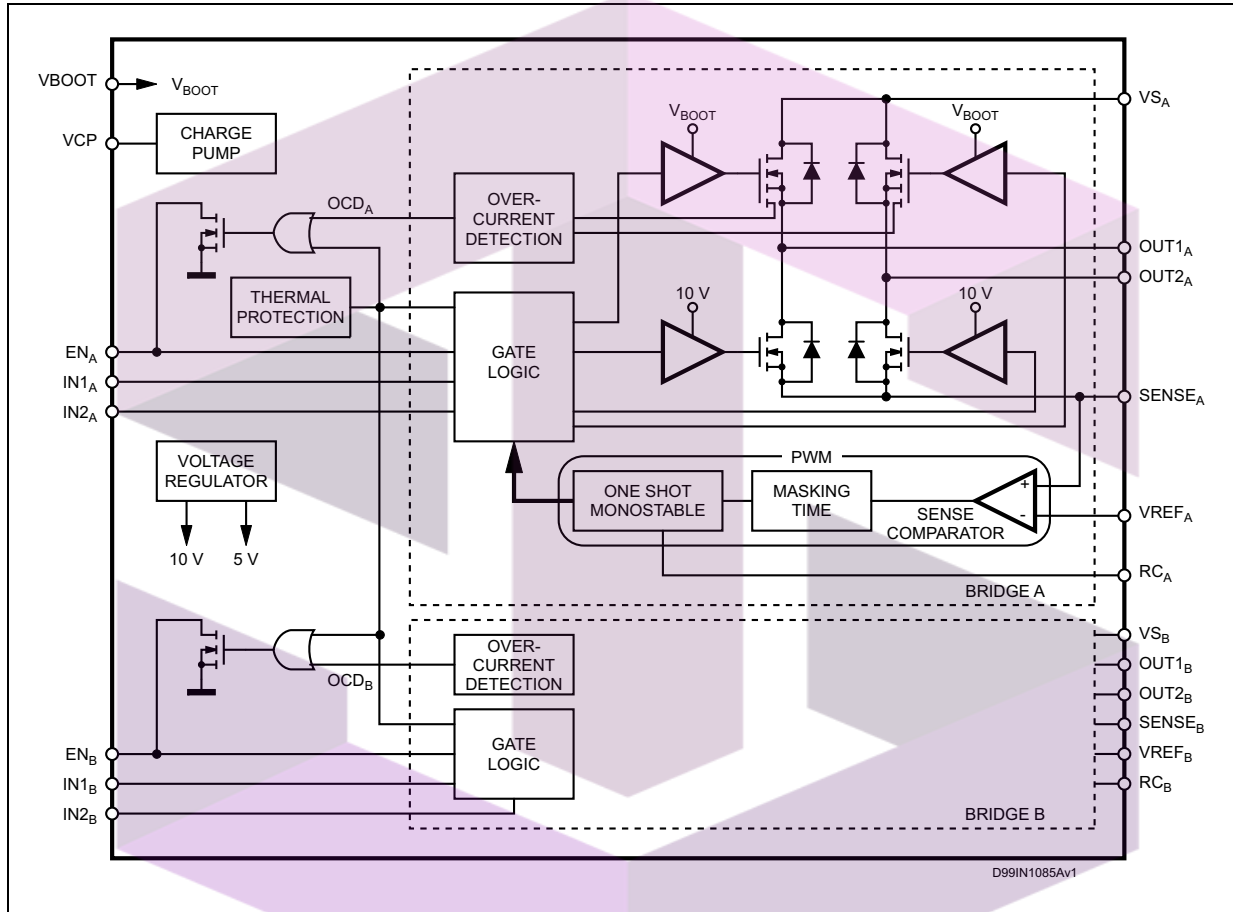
VBOOT
$V_{BOOT}$
VCP
CHARGE PUMP
$OCD_A$
OVER-CURRENT DETECTION
$V_{BOOT}$
$V_{BOOT}$
$VS_A$
$OUT1_A$
$OUT2_A$
THERMAL PROTECTION
10 V
10 V
$EN_A$
$IN1_A$
$IN2_A$
GATE LOGIC
$SENSE_A$
VOLTAGE REGULATOR
PWM
ONE SHOT MONOSTABLE
MASKING TIME
+
-
SENSE COMPARATOR
$VREF_A$
10 V
5 V
$RC_A$
BRIDGE A
$VS_B$
OVER-CURRENT DETECTION
$OUT1_B$
$OUT2_B$
$OCD_B$
$SENSE_B$
$EN_B$
GATE LOGIC
$VREF_B$
$IN1_B$
$RC_B$
$IN2_B$
BRIDGE B
D99IN1085Av1